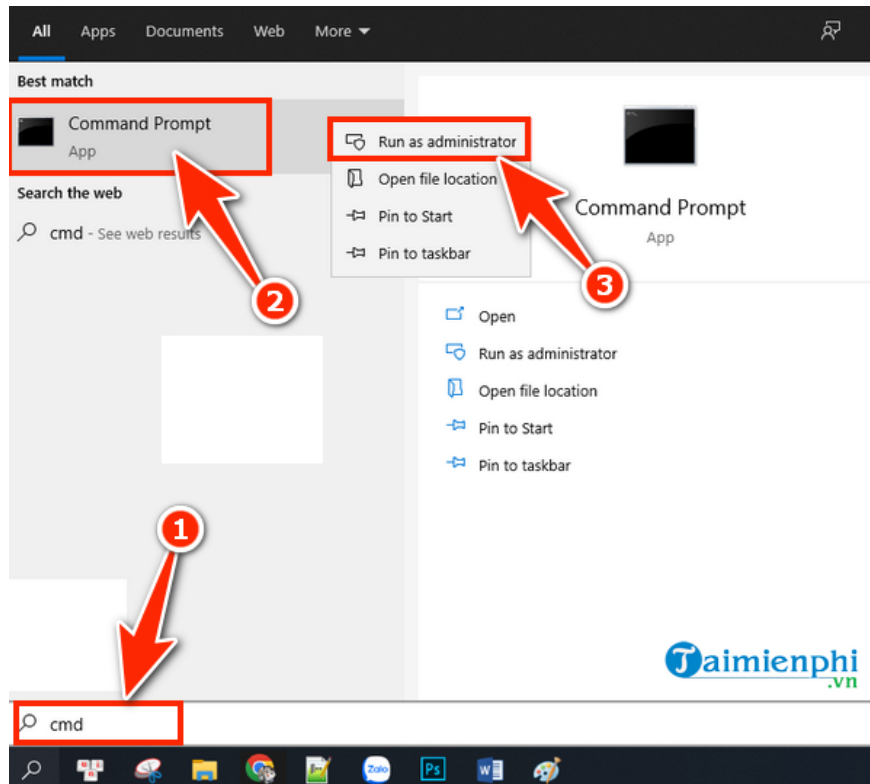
All Apps Documents Web More

Best match

Command Prompt
App

Search the web

cmd - See web results

Run as administrator
Open file location
Pin to Start
Pin to taskbar

Command Prompt
App

Open
Run as administrator
Open file location
Pin to Start
Pin to taskbar

1
2
3

Taimienphi
.vn

cmd

Zalo
Ps
W